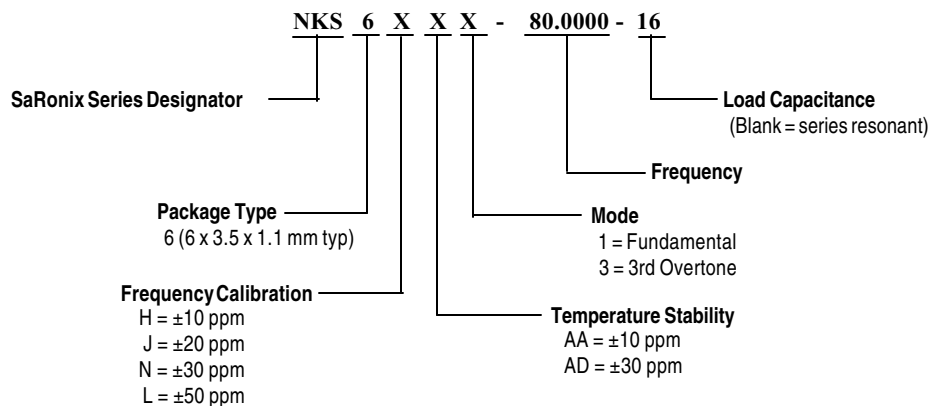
NKS 6 X X X - 80.0000 - 16

SaRonix Series Designator

Load Capacitance
(Blank = series resonant)

Frequency

Package Type
6 (6 x 3.5 x 1.1 mm typ)

Mode
1 = Fundamental
3 = 3rd Overtone

Frequency Calibration
H = ±10 ppm
J = ±20 ppm
N = ±30 ppm
L = ±50 ppm

Temperature Stability
AA = ±10 ppm
AD = ±30 ppm